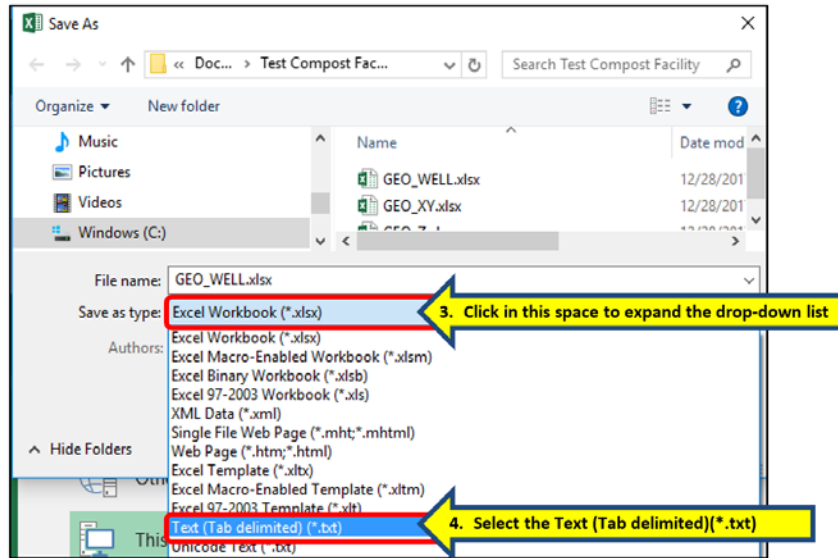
Save As

« Doc... > Test Compost Fac...

Search Test Compost Facility

Organize ▾ New folder

Music
Pictures
Videos
Windows (C:)

Name
Date mod

GEO_WELL.xlsx 12/28/201
GEO_XY.xlsx 12/28/201
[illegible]

File name: GEO_WELL.xlsx

Save as type: Excel Workbook (*.xlsx)

3. Click in this space to expand the drop-down list

Authors:

Excel Workbook (*.xlsx)
Excel Macro-Enabled Workbook (*.xlsm)
Excel Binary Workbook (*.xlsb)
Excel 97-2003 Workbook (*.xls)
XML Data (*.xml)
Single File Web Page (*.mht;*.mhtml)
Web Page (*.htm;*.html)
Excel Template (*.xltx)
Excel Macro-Enabled Template (*.xltm)
Excel 97-2003 Template (*.xlt)
Text (Tab delimited) (*.txt)
Unicode Text (*.txt)

Hide Folders

Oth

This

4. Select the Text (Tab delimited)(*.txt)